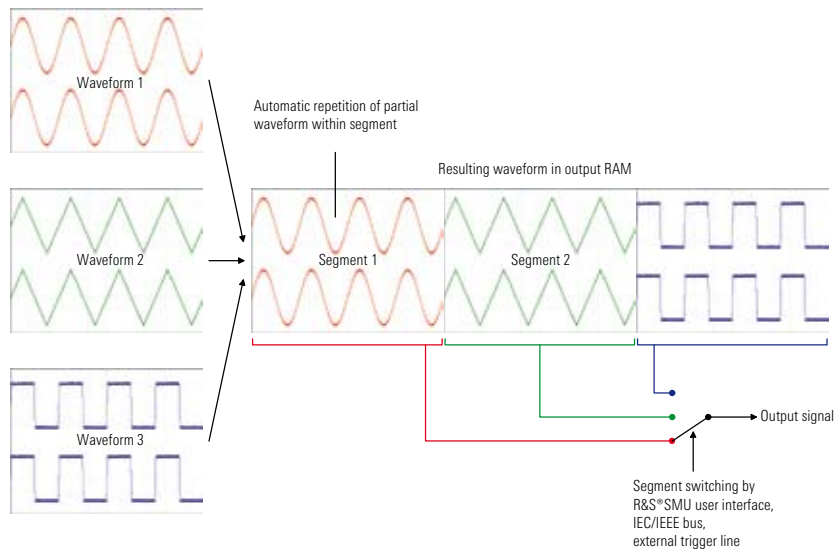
Waveform 1

Waveform 2

Waveform 3

Automatic repetition of partial waveform within segment

Resulting waveform in output RAM

Segment 1

Segment 2

Output signal

Segment switching by R&S®SMU user interface, IEC/IEEE bus, external trigger line